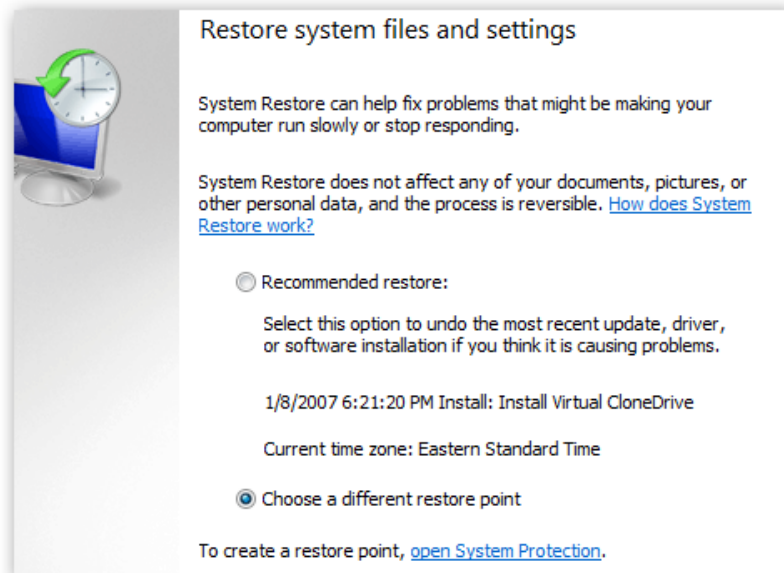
Restore system files and settings

System Restore can help fix problems that might be making your computer run slowly or stop responding.

System Restore does not affect any of your documents, pictures, or other personal data, and the process is reversible. How does System Restore work?

Recommended restore:

Select this option to undo the most recent update, driver, or software installation if you think it is causing problems.

1/8/2007 6:21:20 PM Install: Install Virtual CloneDrive

Current time zone: Eastern Standard Time

Choose a different restore point

To create a restore point, open System Protection.